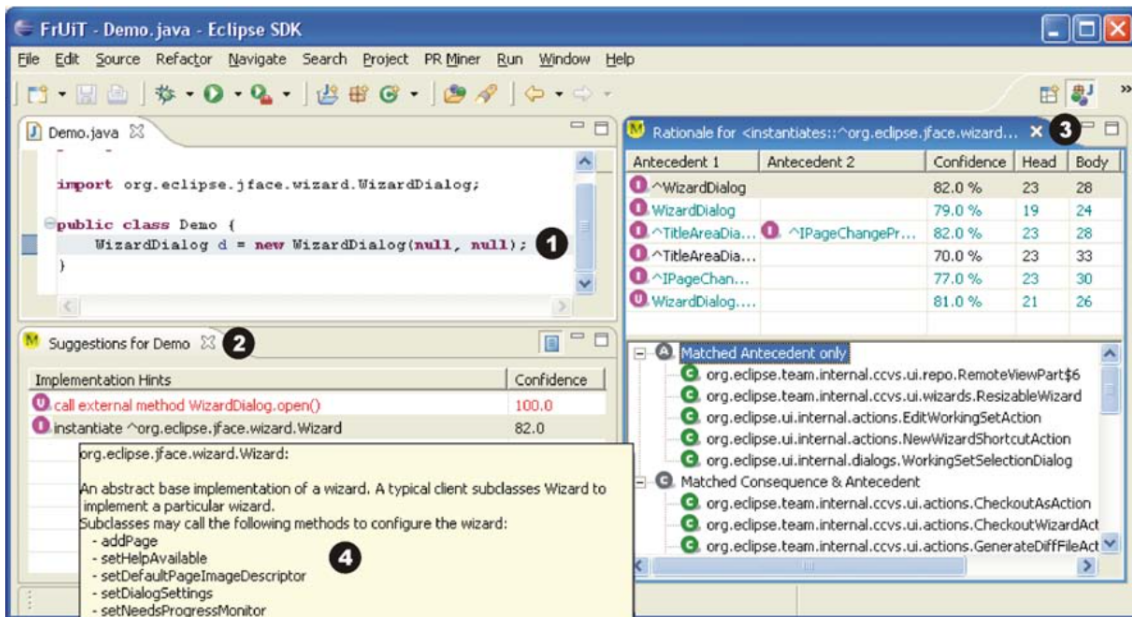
FrUiT - Demo.java - Eclipse SDK

File Edit Source Refactor Navigate Search Project PR Miner Run Window Help

Demo.java

import org.eclipse.jface.wizard.WizardDialog;

public class Demo {
WizardDialog d = new WizardDialog(null, null);
}

1

Suggestions for Demo 2

| Implementation Hints | Confidence |
|---|---|
| call external method WizardDialog.open() | 100.0 |
| instantiate ^org.eclipse.jface.wizard.Wizard | 82.0 |

org.eclipse.jface.wizard.Wizard:

An abstract base implementation of a wizard. A typical client subclasses Wizard to implement a particular wizard.
Subclasses may call the following methods to configure the wizard:
- addPage
- setHelpAvailable
- setDefaultPageImageDescriptor
- setDialogSettings
- setNeedsProgressMonitor

4

Rationale for <instantiates::^org.eclipse.jface.wizard... 3

| Antecedent 1 | Antecedent 2 | Confidence | Head | Body |
|---|---|---|---|---|
| ^WizardDialog | | 82.0 % | 23 | 28 |
| WizardDialog | | 79.0 % | 19 | 24 |
| ^TitleAreaDia... | ^IPageChangePr... | 82.0 % | 23 | 28 |
| ^TitleAreaDia... | | 70.0 % | 23 | 33 |
| ^IPageChan... | | 77.0 % | 23 | 30 |
| WizardDialog.... | | 81.0 % | 21 | 26 |

Matched Antecedent only
org.eclipse.team.internal.ccvs.ui.repo.RemoteViewPart$6
org.eclipse.team.internal.ccvs.ui.wizards.ResizableWizard
org.eclipse.ui.internal.actions.EditWorkingSetAction
org.eclipse.ui.internal.actions.NewWizardShortcutAction
org.eclipse.ui.internal.dialogs.WorkingSetSelectionDialog
Matched Consequence & Antecedent
org.eclipse.team.internal.ccvs.ui.actions.CheckoutAsAction
org.eclipse.team.internal.ccvs.ui.actions.CheckoutWizardAct
org.eclipse.team.internal.ccvs.ui.actions.GenerateDiffFileAct